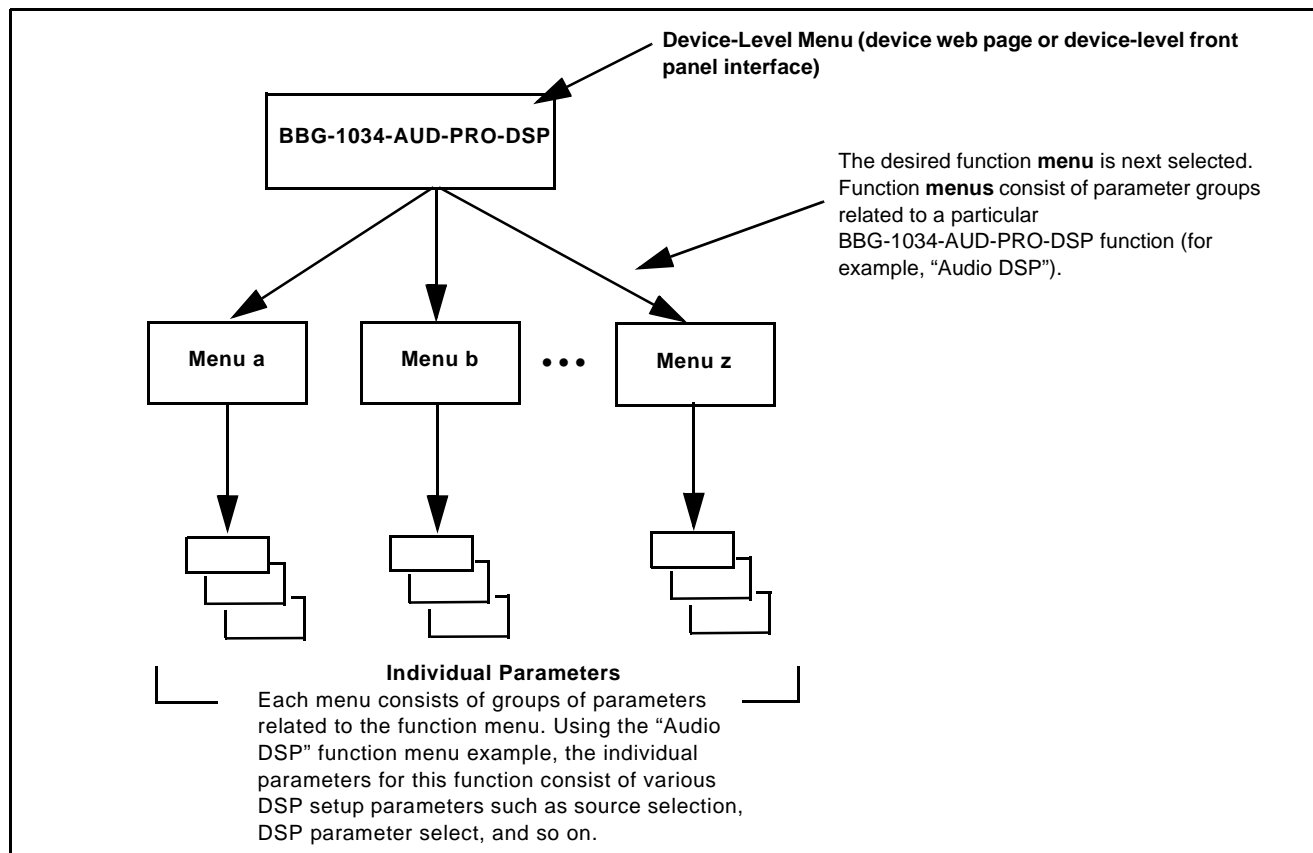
Device-Level Menu (device web page or device-level front panel interface)

BBG-1034-AUD-PRO-DSP

The desired function **menu** is next selected. Function **menus** consist of parameter groups related to a particular BBG-1034-AUD-PRO-DSP function (for example, “Audio DSP”).

Menu a

Menu b

• • •

Menu z

Individual Parameters

Each menu consists of groups of parameters related to the function menu. Using the “Audio DSP” function menu example, the individual parameters for this function consist of various DSP setup parameters such as source selection, DSP parameter select, and so on.